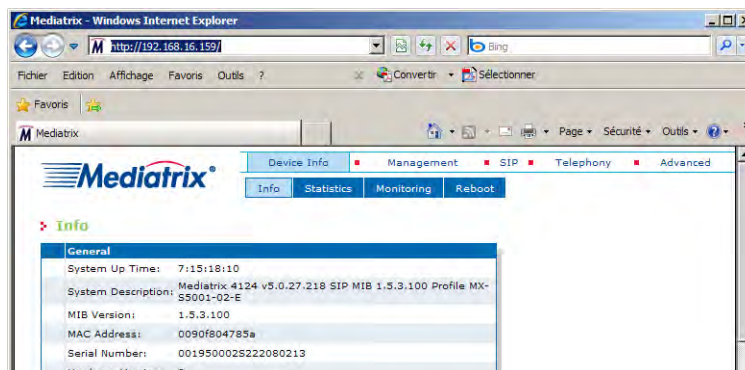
Mediatrix - Windows Internet Explorer

http://192.168.16.159/

Bing

Fichier Edition Affichage Favoris Outils ?

Convertir Sélectionner

Favoris

Mediatrix

Page Sécurité Outils

Mediatrix®

Device Info Management SIP Telephony Advanced

Info Statistics Monitoring Reboot

Info

| General | |
|---|---|
| System Up Time: | 7:15:18:10 |
| System Description: | Mediatrix 4124 v5.0.27.218 SIP MIB 1.5.3.100 Profile MX-S5001-02-E |
| MIB Version: | 1.5.3.100 |
| MAC Address: | 0090f804785a |
| Serial Number: | 001950002S222080213 |